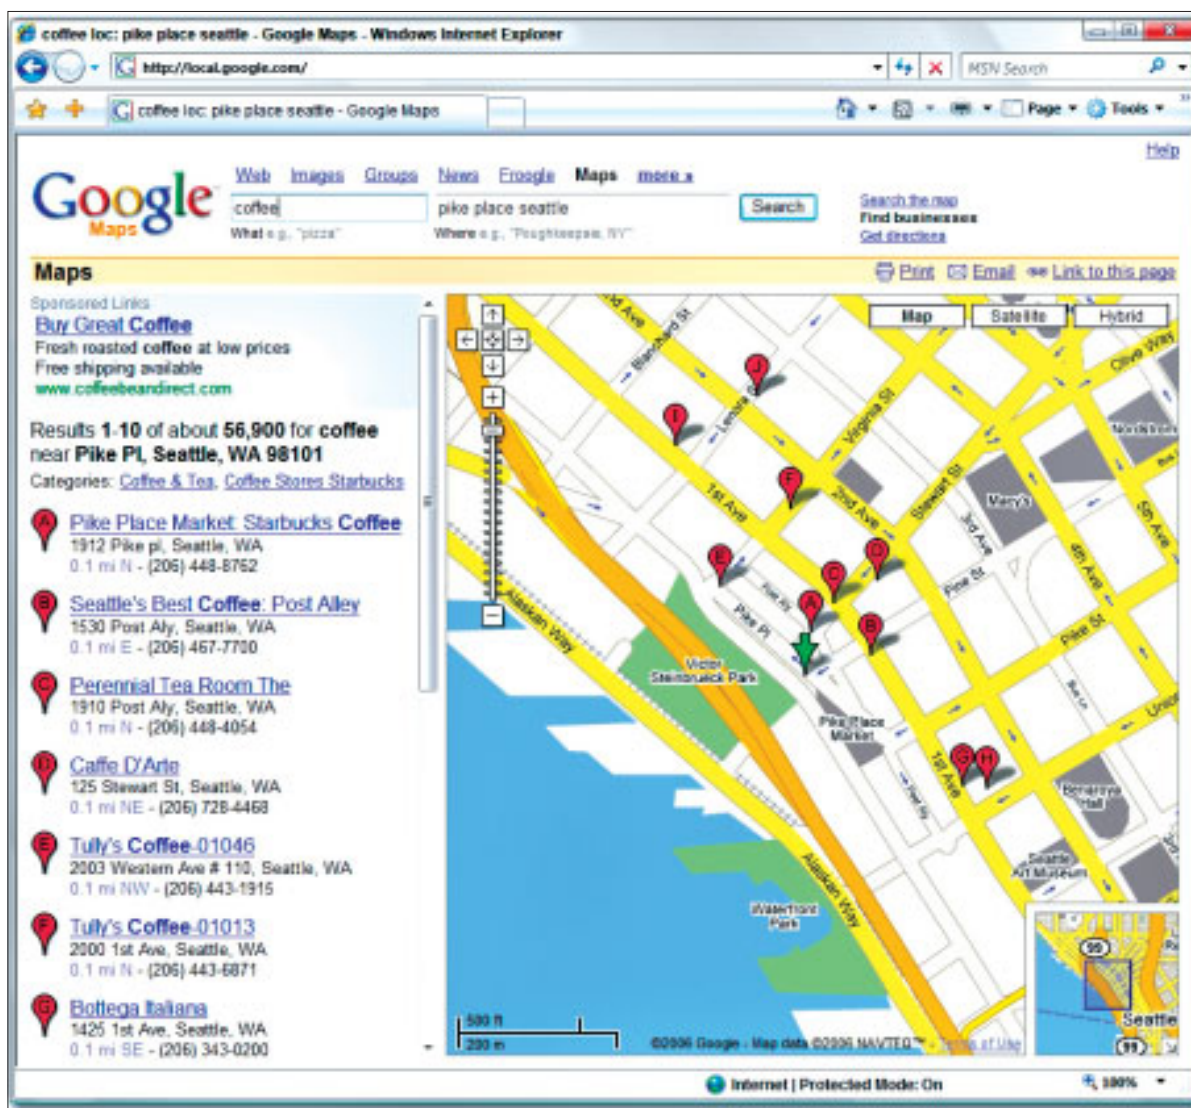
coffee loc: pike place seattle - Google Maps - Windows Internet Explorer

http://local.google.com/

MSN Search

coffee loc: pike place seattle - Google Maps

Page Tools

Help

Google Maps

Web Images Groups News Froogle Maps more »

coffee

What e.g., "pizza"

pike place seattle

Where e.g., "Poughkeepsie, NY"

Search

Search the map
Find businesses
Get directions

Maps

Print Email Link to this page

Sponsored Links

Buy Great Coffee
Fresh roasted coffee at low prices
Free shipping available
www.coffeebeandirect.com

Results 1-10 of about 56,900 for coffee near Pike Pl, Seattle, WA 98101

Categories: Coffee & Tea, Coffee Stores Starbucks

A Pike Place Market: Starbucks Coffee
1912 Pike pl, Seattle, WA
0.1 mi N - (206) 448-8762

B Seattle's Best Coffee: Post Alley
1530 Post Aly, Seattle, WA
0.1 mi E - (206) 467-7700

C Perennial Tea Room The
1910 Post Aly, Seattle, WA
0.1 mi N - (206) 448-4054

D Caffe D'Arte
125 Stewart St, Seattle, WA
0.1 mi NE - (206) 728-4468

E Tully's Coffee-01046
2003 Western Ave # 110, Seattle, WA
0.1 mi NW - (206) 443-1915

F Tully's Coffee-01013
2000 1st Ave, Seattle, WA
0.1 mi N - (206) 443-6871

G Bottega Italiana
1425 1st Ave, Seattle, WA
0.1 mi SE - (206) 343-0200

Map Satellite Hybrid

2nd Ave Blanchard St Lenora St Virginia St Olive Way 1st Ave 2nd Ave Stewart St 3rd Ave Nordstrom Macy's 5th Ave 4th Ave Pine St Pike St Pike Pl Alaskan Way Victor Steinbrueck Park Pike Place Market 1st Ave Union Benaroya Hall Seattle Art Museum Alaskan Way Waterfront Park

500 ft
200 m

©2006 Google - Map data ©2006 NAVTEQ™ - Terms of Use

90 Seattle 99

Internet | Protected Mode: On

100%